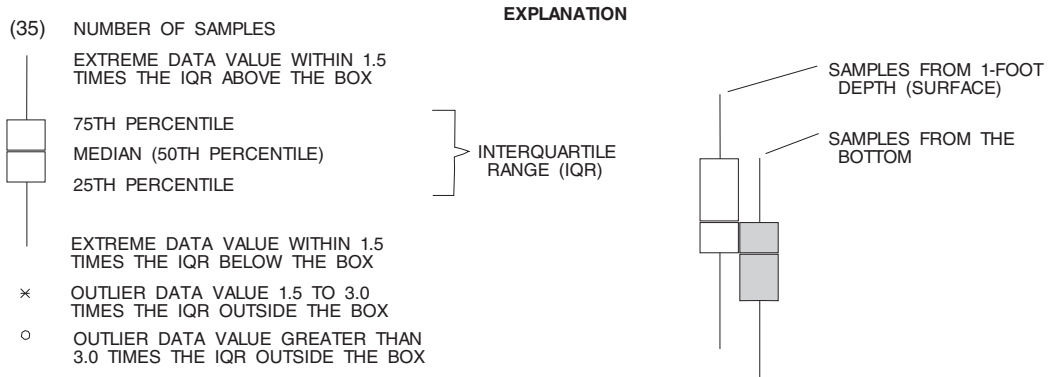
EXPLANATION

(35) NUMBER OF SAMPLES

EXTREME DATA VALUE WITHIN 1.5 TIMES THE IQR ABOVE THE BOX

75TH PERCENTILE

MEDIAN (50TH PERCENTILE)

25TH PERCENTILE

INTERQUARTILE RANGE (IQR)

EXTREME DATA VALUE WITHIN 1.5 TIMES THE IQR BELOW THE BOX

OUTLIER DATA VALUE 1.5 TO 3.0 TIMES THE IQR OUTSIDE THE BOX

OUTLIER DATA VALUE GREATER THAN 3.0 TIMES THE IQR OUTSIDE THE BOX

SAMPLES FROM 1-FOOT DEPTH (SURFACE)

SAMPLES FROM THE BOTTOM